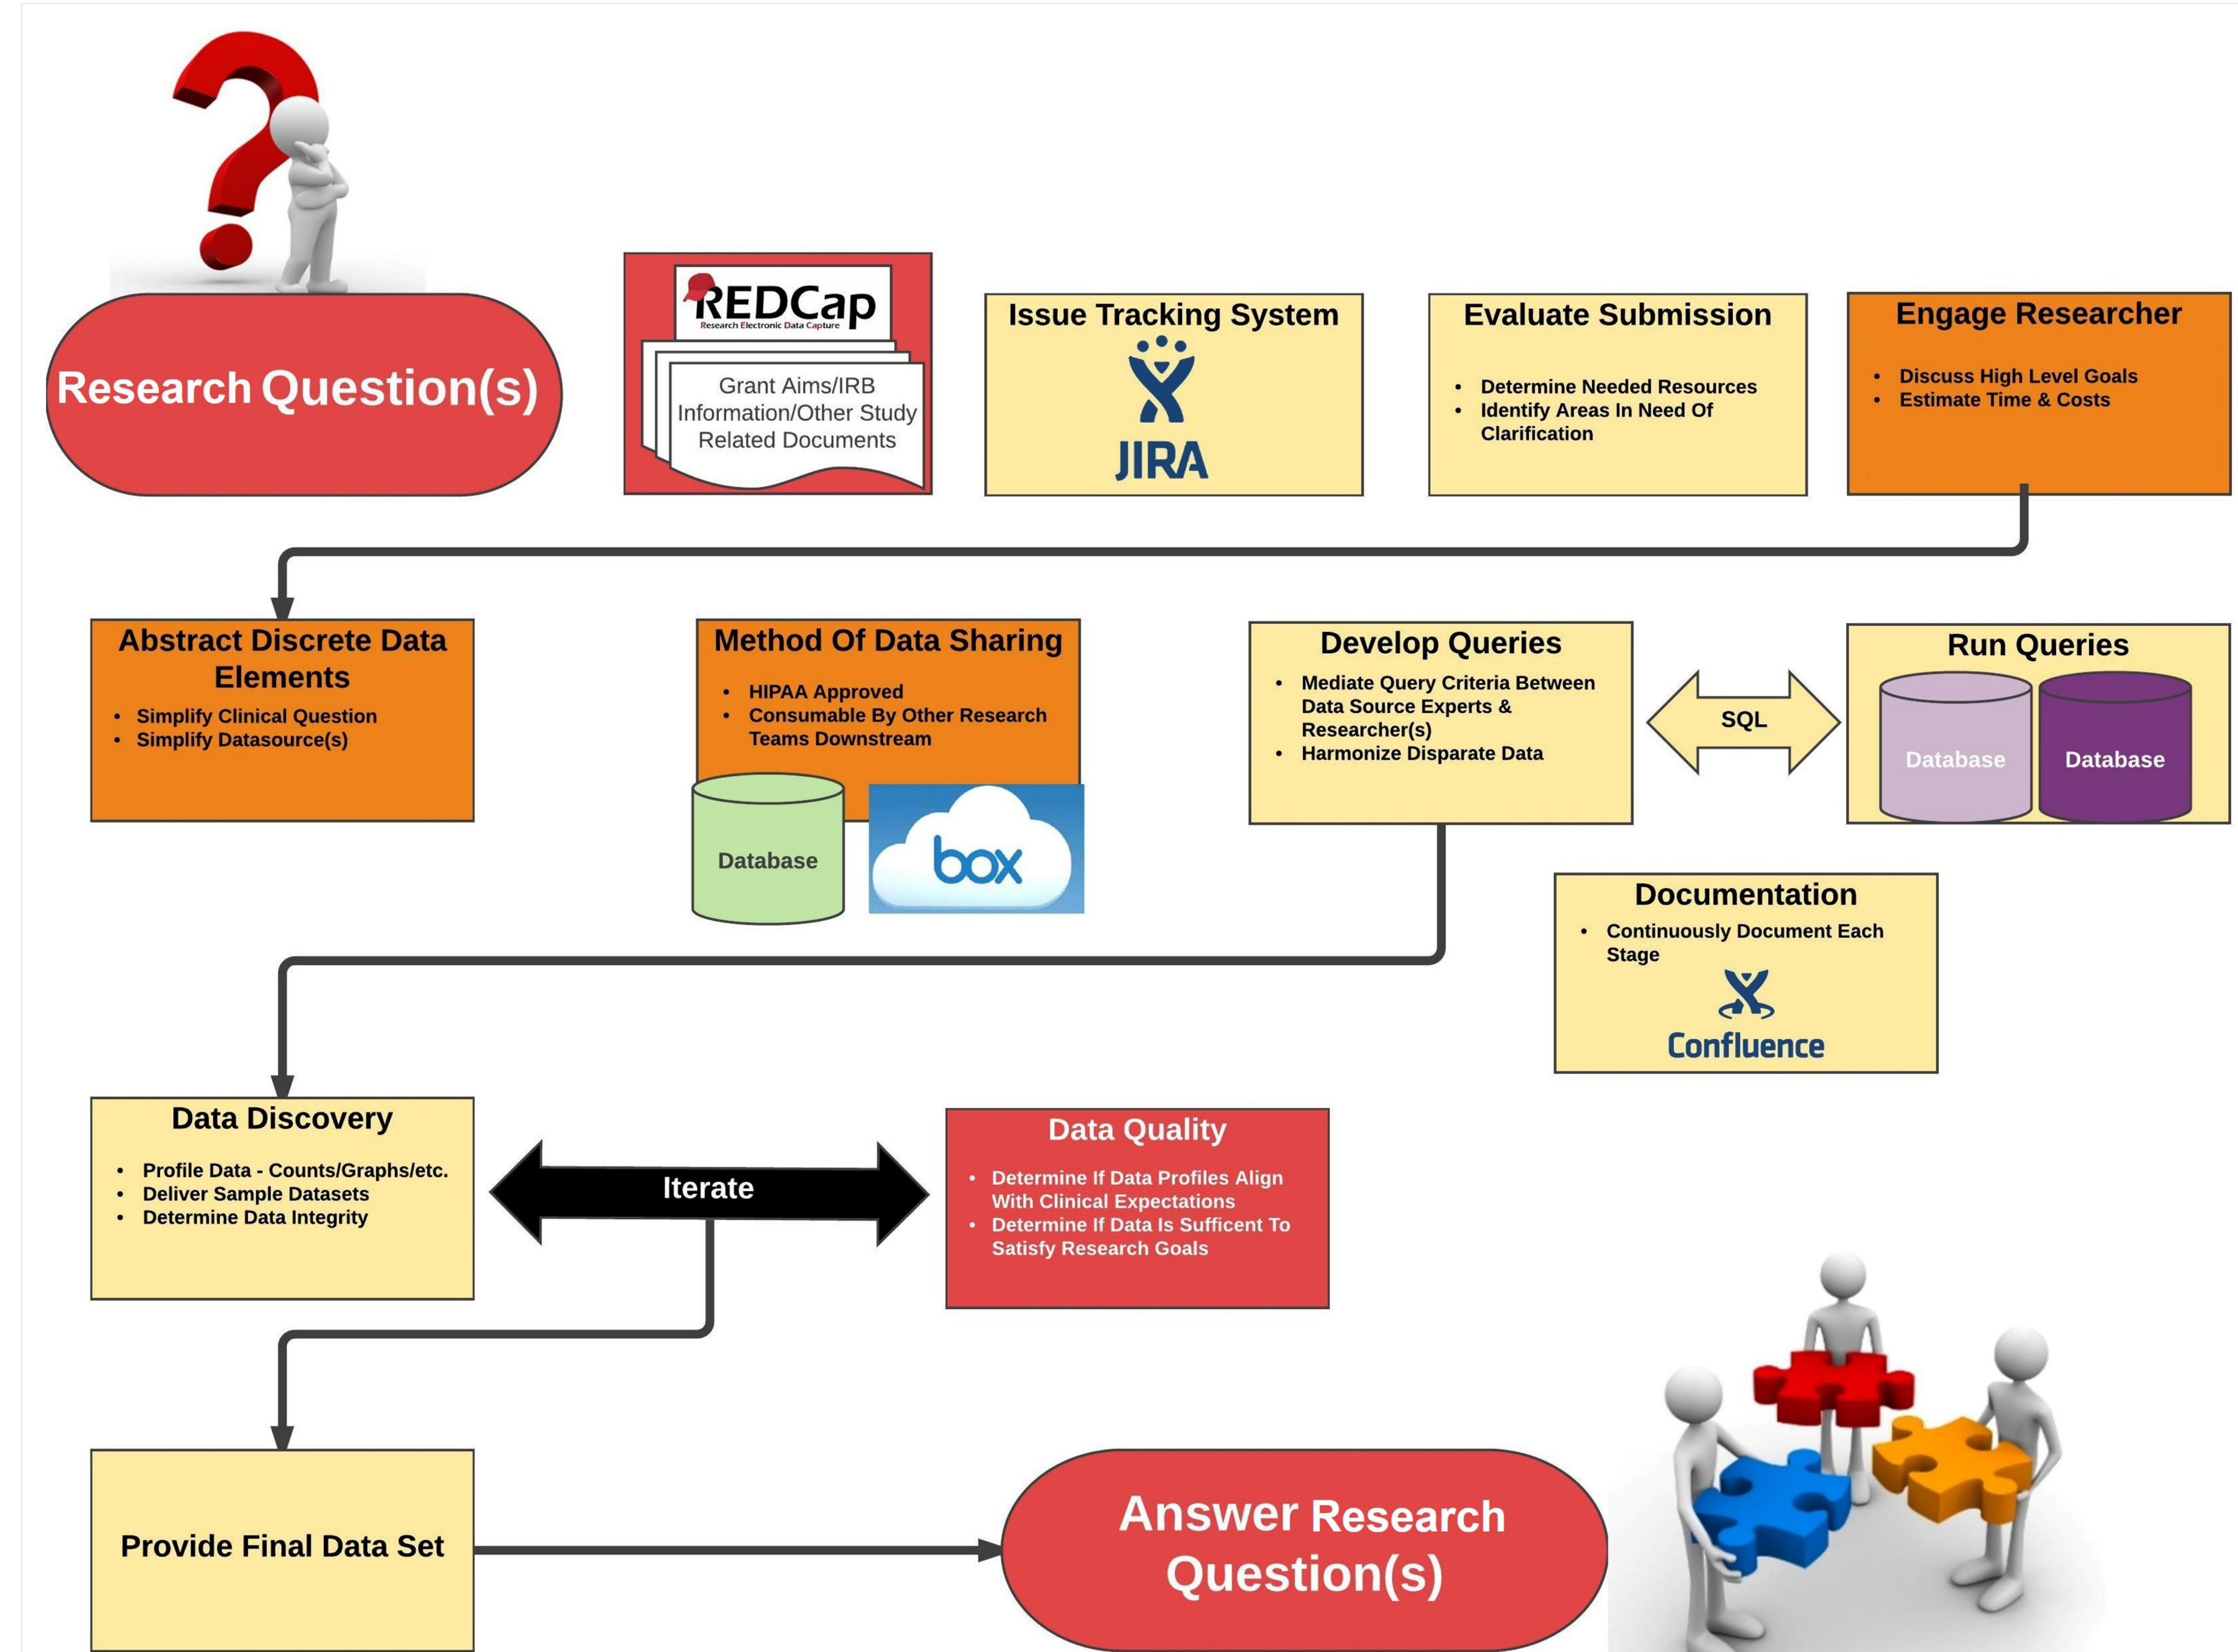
Research Question(s)

REDCap
Research Electronic Data Capture

Grant Aims/IRB Information/Other Study Related Documents

Issue Tracking System

JIRA

Evaluate Submission

• Determine Needed Resources
• Identify Areas In Need Of Clarification

Engage Researcher

• Discuss High Level Goals
• Estimate Time & Costs

Abstract Discrete Data Elements

• Simplify Clinical Question
• Simplify Datasource(s)

Method Of Data Sharing

• HIPAA Approved
• Consumable By Other Research Teams Downstream

Database

box

Develop Queries

• Mediate Query Criteria Between Data Source Experts & Researcher(s)
• Harmonize Disparate Data

SQL

Run Queries

Database

Database

Documentation

• Continuously Document Each Stage

Confluence

Data Discovery

• Profile Data - Counts/Graphs/etc.
• Deliver Sample Datasets
• Determine Data Integrity

Iterate

Data Quality

• Determine If Data Profiles Align With Clinical Expectations
• Determine If Data Is Sufficent To Satisfy Research Goals

Provide Final Data Set

Answer Research Question(s)